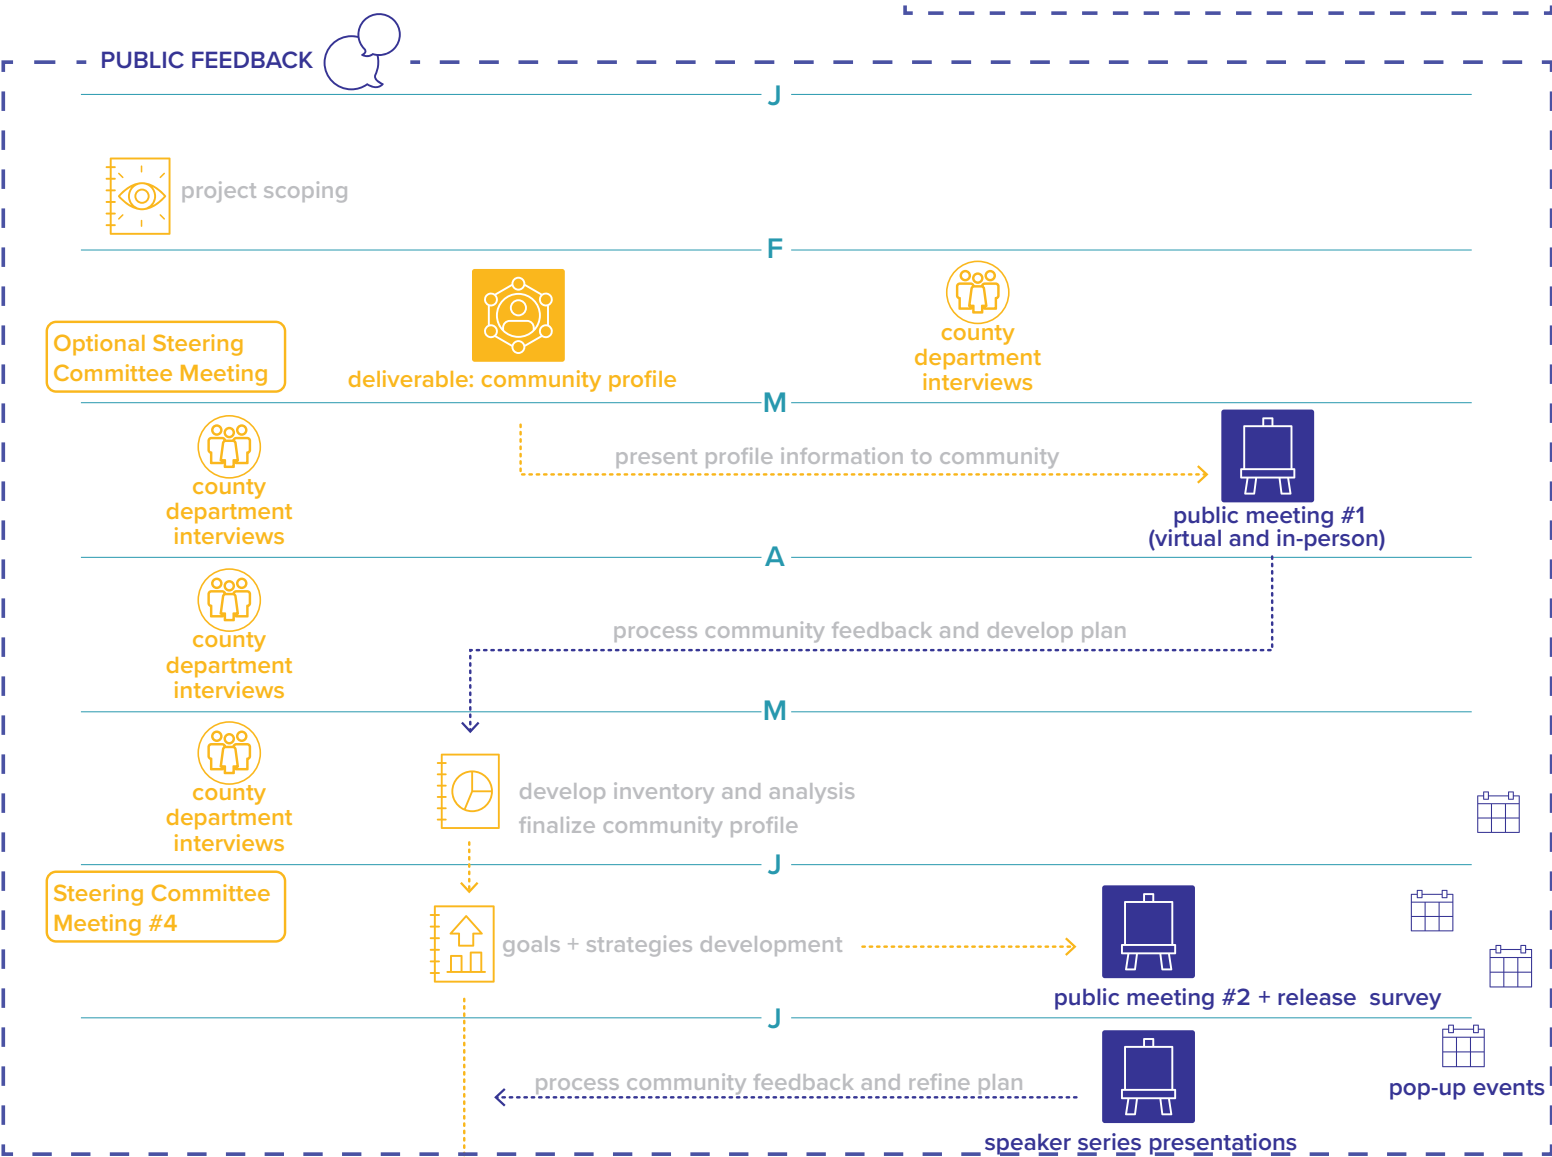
PUBLIC FEEDBACK

J

project scoping

F

Optional Steering Committee Meeting

deliverable: community profile

county department interviews

M

county department interviews

present profile information to community

public meeting #1 (virtual and in-person)

A

county department interviews

process community feedback and develop plan

M

county department interviews

develop inventory and analysis
finalize community profile

J

Steering Committee Meeting #4

goals + strategies development

public meeting #2 + release survey

J

process community feedback and refine plan

pop-up events

speaker series presentations